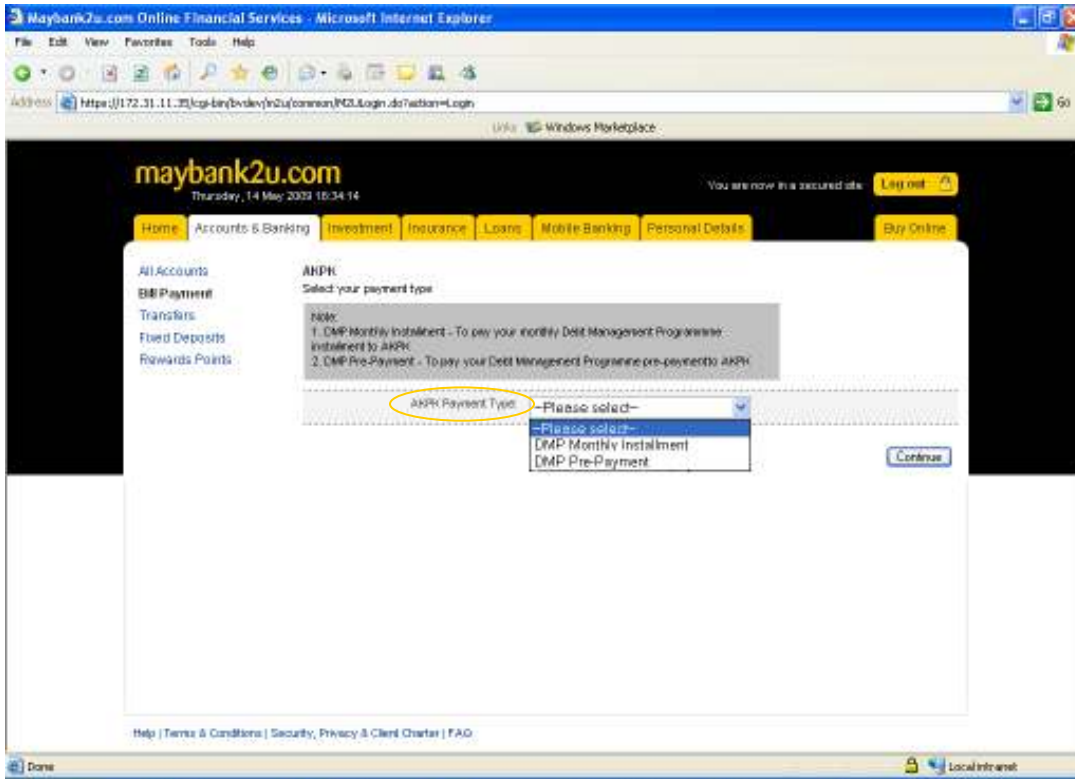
Maybank2u.com Online Financial Services - Microsoft Internet Explorer

File Edit View Favorites Tools Help

Address https://172.31.11.35/cgi-bin/bvdev/m2u/common/M2ULogin.do?action=Login

Go

Links Windows Marketplace

maybank2u.com
Thursday, 14 May 2009 18:34:14

You are now in a secured site Log out

Home | Accounts & Banking | Investment | Insurance | Loans | Mobile Banking | Personal Details | Buy Online

All Accounts
Bill Payment
Transfers
Fixed Deposits
Rewards Points

AKPK
Select your payment type

Note:
1. DMP Monthly Installment - To pay your monthly Debt Management Programme installment to AKPK
2. DMP Pre-Payment - To pay your Debt Management Programme pre-paymentto AKPK

AKPK Payment Type --Please select--

--Please select--
DMP Monthly Installment
DMP Pre-Payment

Continue

Help | Terms & Conditions | Security, Privacy & Client Charter | FAQ

Done

Local intranet